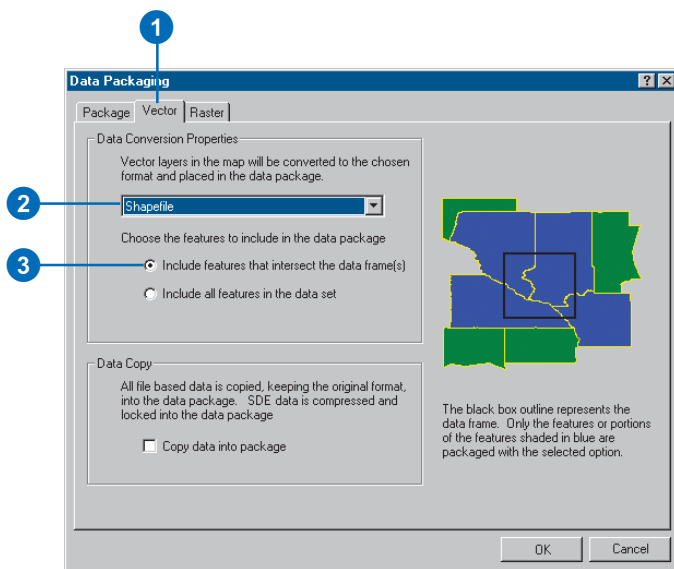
1

Data Packaging

?

Package | Vector | Raster

Data Conversion Properties

Vector layers in the map will be converted to the chosen format and placed in the data package.

2

Shapefile

Choose the features to include in the data package

3

Include features that intersect the data frame(s)

Include all features in the data set

Data Copy

All file based data is copied, keeping the original format, into the data package. SDE data is compressed and locked into the data package

Copy data into package

The black box outline represents the data frame. Only the features or portions of the features shaded in blue are packaged with the selected option.

OK

Cancel